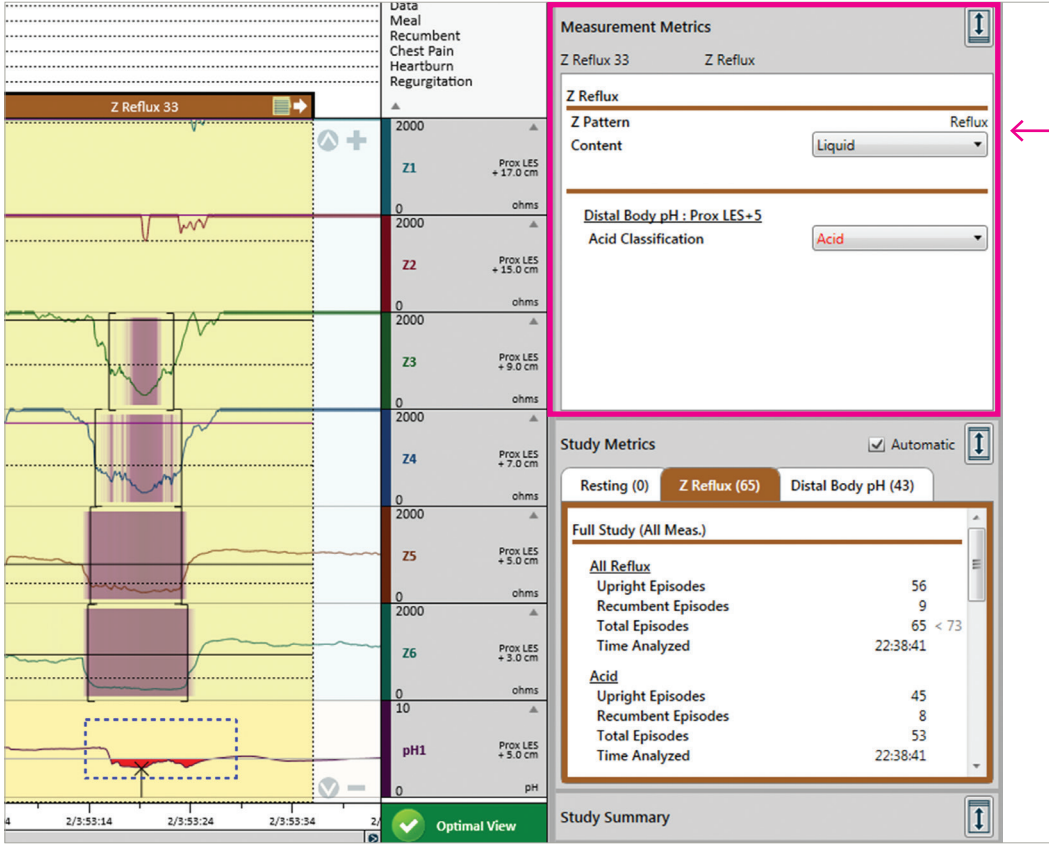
Data
Meal
Recumbent
Chest Pain
Heartburn
Regurgitation

Z Reflux 33

2000
Z1
Prox LES + 17.0 cm
0 ohms

2000
Z2
Prox LES + 15.0 cm
0 ohms

2000
Z3
Prox LES + 9.0 cm
0 ohms

2000
Z4
Prox LES + 7.0 cm
0 ohms

2000
Z5
Prox LES + 5.0 cm
0 ohms

2000
Z6
Prox LES + 3.0 cm
0 ohms

10
pH1
Prox LES + 5.0 cm
0 pH

4 2/3:53:14 2/3:53:24 2/3:53:34 2/

Optimal View

Measurement Metrics

Z Reflux 33 Z Reflux

Z Reflux
Z Pattern Reflux
Content Liquid

Distal Body pH : Prox LES+5
Acid Classification Acid

Study Metrics Automatic

Resting (0) | Z Reflux (65) | Distal Body pH (43)

Full Study (All Meas.)

All Reflux
Upright Episodes 56
Recumbent Episodes 9
Total Episodes 65 < 73
Time Analyzed 22:38:41

Acid
Upright Episodes 45
Recumbent Episodes 8
Total Episodes 53
Time Analyzed 22:38:41

Study Summary